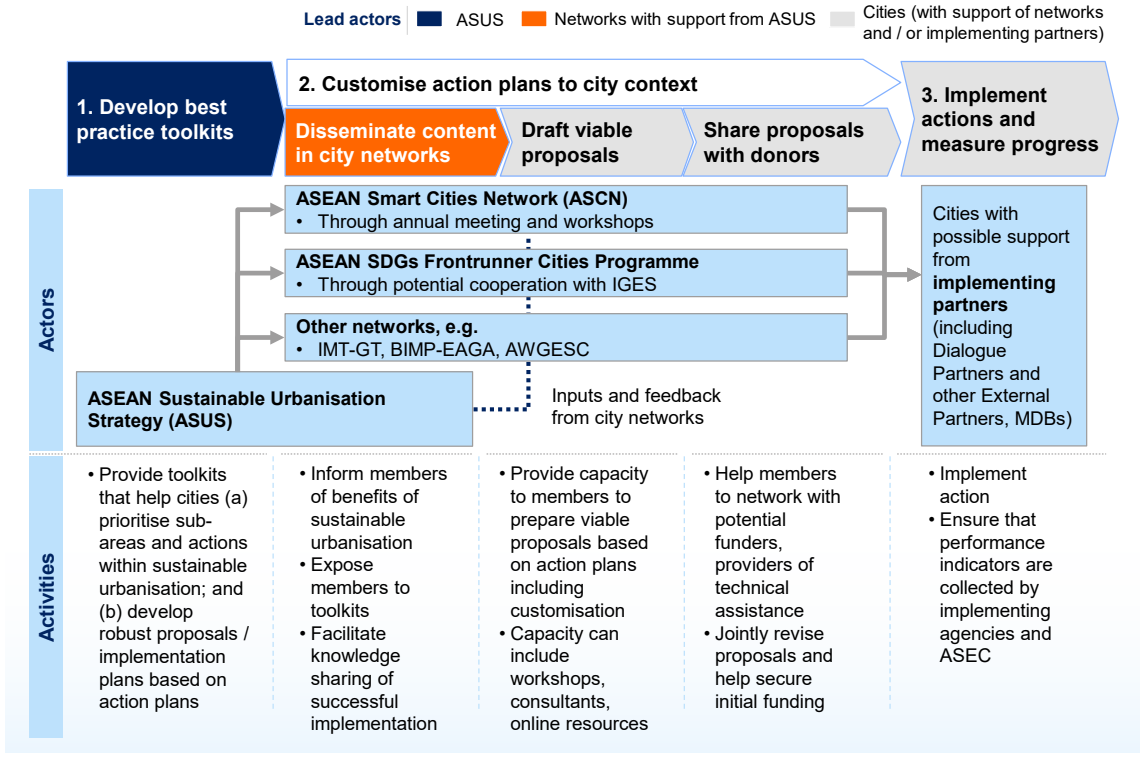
Lead actors | ASUS | Networks with support from ASUS | Cities (with support of networks and / or implementing partners)

1. Develop best practice toolkits

2. Customise action plans to city context

Disseminate content in city networks

Draft viable proposals

Share proposals with donors

3. Implement actions and measure progress

Actors

ASEAN Smart Cities Network (ASCN)
• Through annual meeting and workshops

ASEAN SDGs Frontrunner Cities Programme
• Through potential cooperation with IGES

Other networks, e.g.
• IMT-GT, BIMP-EAGA, AWGESC

ASEAN Sustainable Urbanisation Strategy (ASUS)

Inputs and feedback from city networks

Cities with possible support from **implementing partners** (including Dialogue Partners and other External Partners, MDBs)

Activities

• Provide toolkits that help cities (a) prioritise sub-areas and actions within sustainable urbanisation; and (b) develop robust proposals / implementation plans based on action plans

• Inform members of benefits of sustainable urbanisation
• Expose members to toolkits
• Facilitate knowledge sharing of successful implementation

• Provide capacity to members to prepare viable proposals based on action plans including customisation
• Capacity can include workshops, consultants, online resources

• Help members to network with potential funders, providers of technical assistance
• Jointly revise proposals and help secure initial funding

• Implement action
• Ensure that performance indicators are collected by implementing agencies and ASEC